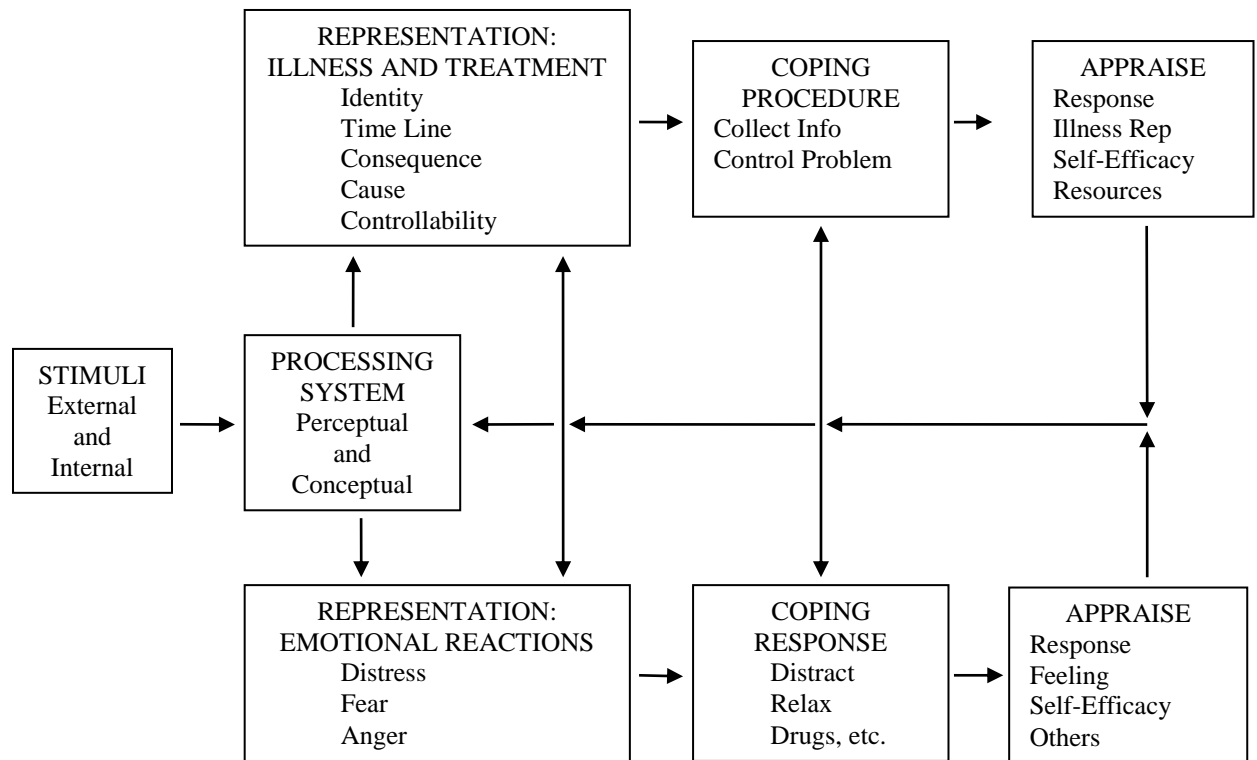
REPRESENTATION:
ILLNESS AND TREATMENT
Identity
Time Line
Consequence
Cause
Controllability

COPING
PROCEDURE
Collect Info
Control Problem

APPRAISE
Response
Illness Rep
Self-Efficacy
Resources

STIMULI
External
and
Internal

PROCESSING
SYSTEM
Perceptual
and
Conceptual

REPRESENTATION:
EMOTIONAL REACTIONS
Distress
Fear
Anger

COPING
RESPONSE
Distract
Relax
Drugs, etc.

APPRAISE
Response
Feeling
Self-Efficacy
Others